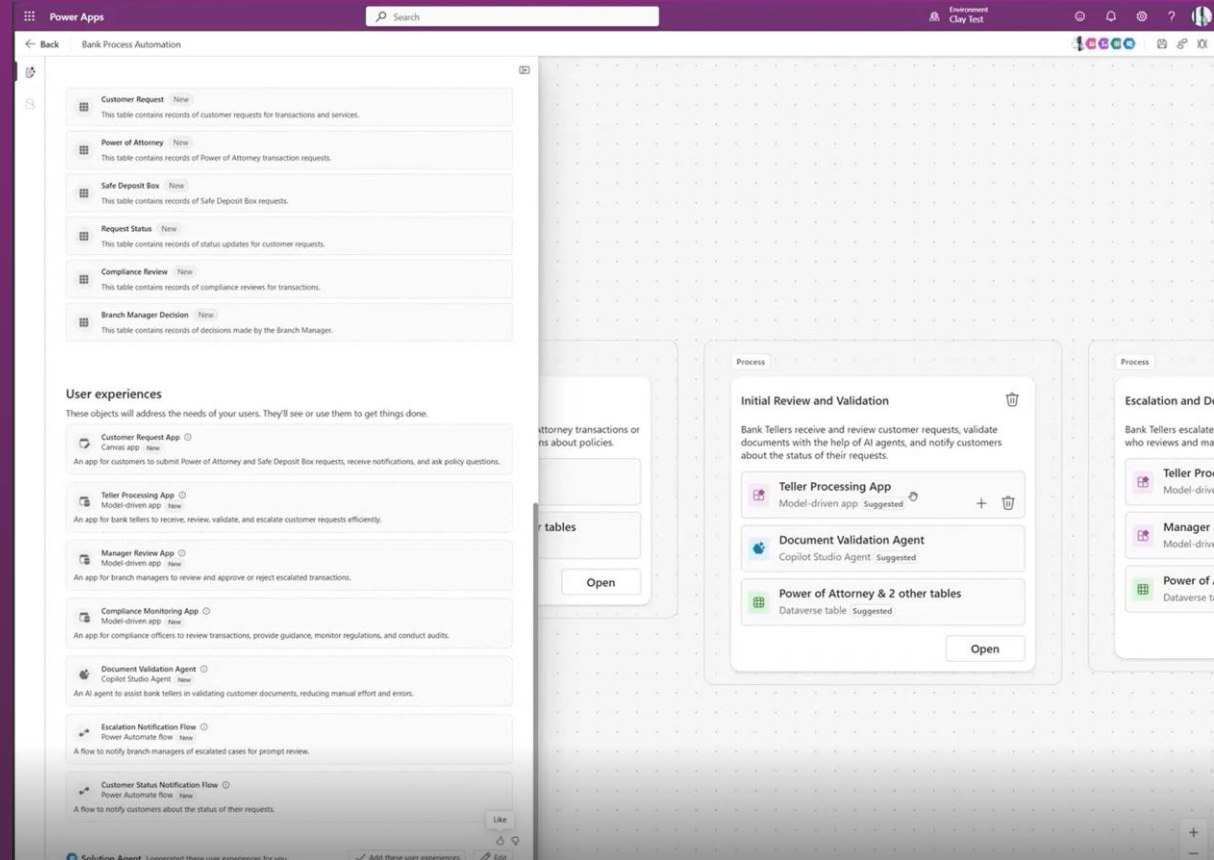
Power Apps

Search

Environment
Clay Test

Back   Bank Process Automation

Customer Request New
This table contains records of customer requests for transactions and services.

Power of Attorney New
This table contains records of Power of Attorney transaction requests.

Safe Deposit Box New
This table contains records of Safe Deposit Box requests.

Request Status New
This table contains records of status updates for customer requests.

Compliance Review New
This table contains records of compliance reviews for transactions.

Branch Manager Decision New
This table contains records of decisions made by the Branch Manager.

User experiences
These objects will address the needs of your users. They'll see or use them to get things done.

Customer Request App
Canvas app New
An app for customers to submit Power of Attorney and Safe Deposit Box requests, receive notifications, and ask policy questions.

Teller Processing App
Model-driven app New
An app for bank tellers to receive, review, validate, and escalate customer requests efficiently.

Manager Review App
Model-driven app New
An app for branch managers to review and approve or reject escalated transactions.

Compliance Monitoring App
Model-driven app New
An app for compliance officers to review transactions, provide guidance, monitor regulations, and conduct audits.

Document Validation Agent
Copilot Studio Agent New
An AI agent to assist bank tellers in validating customer documents, reducing manual effort and errors.

Escalation Notification Flow
Power Automate flow New
A flow to notify branch managers of escalated cases for prompt review.

Customer Status Notification Flow
Power Automate flow New
A flow to notify customers about the status of their requests.

Like

Solution Agent I generated these user experiences for you.   Add these user experiences   Edit

Attorney transactions or
ns about policies.

r tables

Open

Process
Initial Review and Validation
Bank Tellers receive and review customer requests, validate documents with the help of AI agents, and notify customers about the status of their requests.

Teller Processing App
Model-driven app Suggested

Document Validation Agent
Copilot Studio Agent Suggested

Power of Attorney & 2 other tables
Dataverse table Suggested

Open

Process
Escalation and D
Bank Tellers escalate
who reviews and ma

Teller Pro
Model-drive

Manager
Model-drive

Power of
Dataverse t